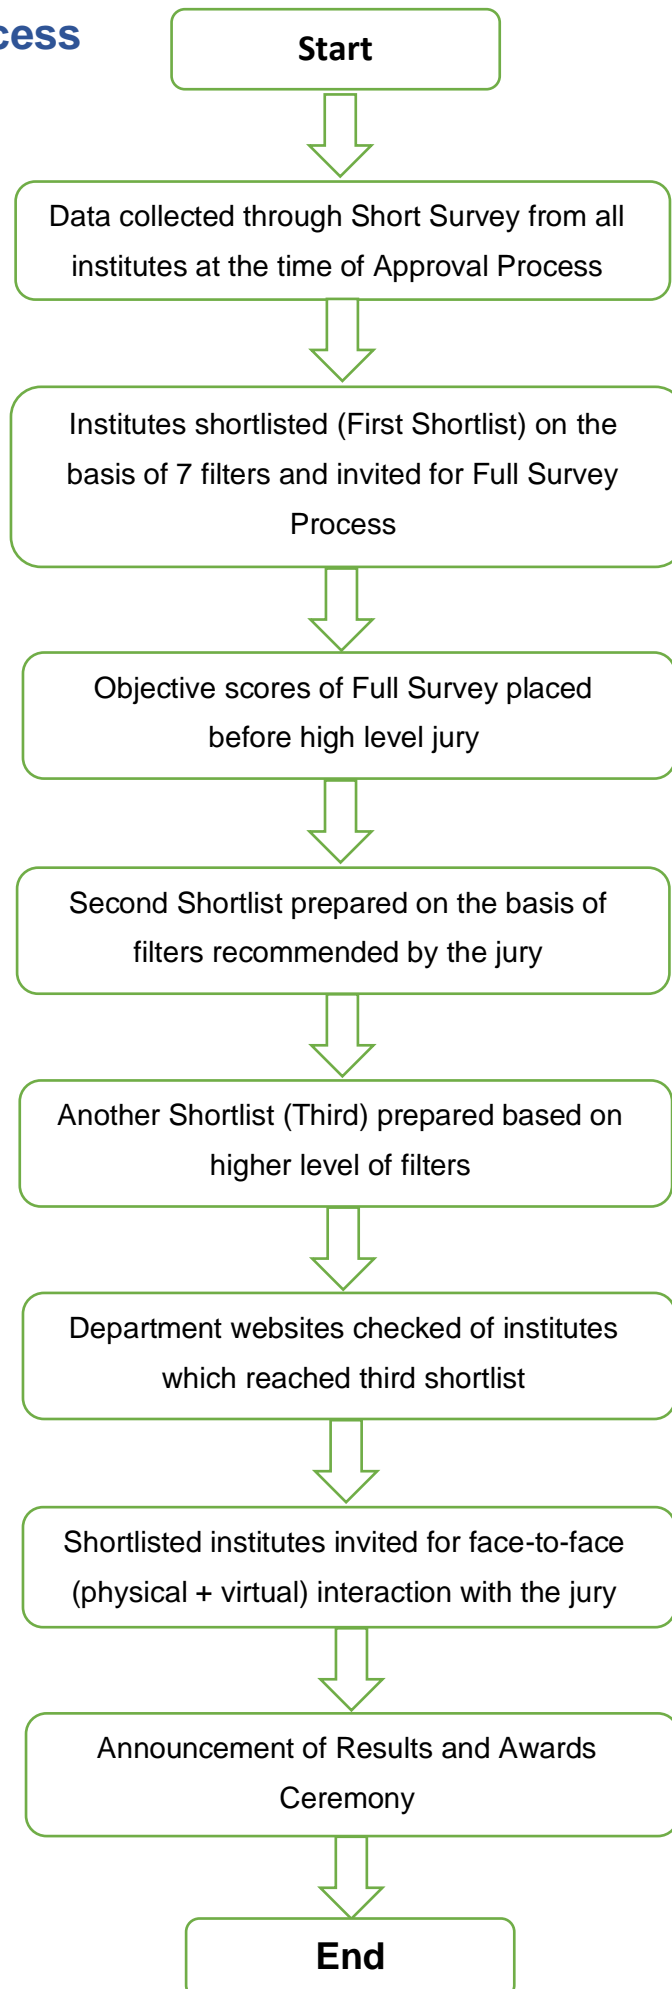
cess

Start

Data collected through Short Survey from all institutes at the time of Approval Process

Institutes shortlisted (First Shortlist) on the basis of 7 filters and invited for Full Survey Process

Objective scores of Full Survey placed before high level jury

Second Shortlist prepared on the basis of filters recommended by the jury

Another Shortlist (Third) prepared based on higher level of filters

Department websites checked of institutes which reached third shortlist

Shortlisted institutes invited for face-to-face (physical + virtual) interaction with the jury

Announcement of Results and Awards Ceremony

End